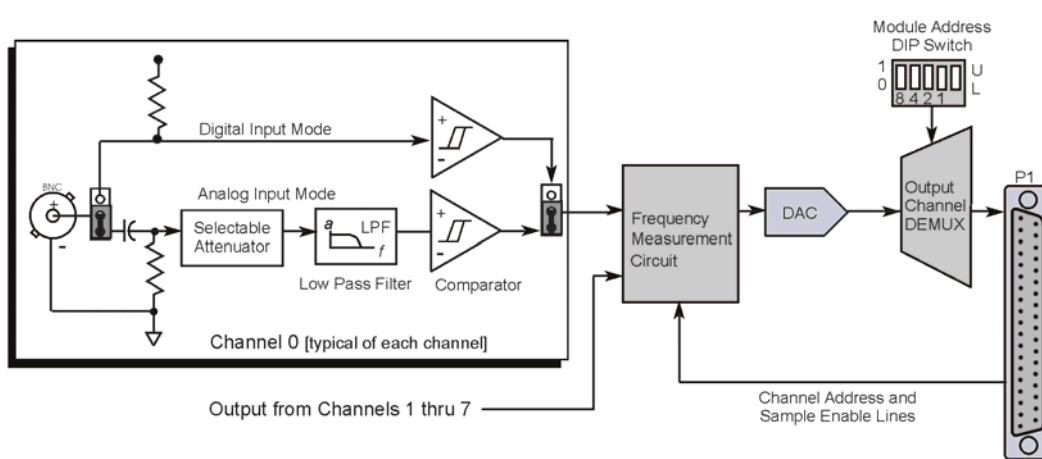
Module Address
DIP Switch

1
0
8 4 2 1
U
L

Digital Input Mode

BNC
+
-

Analog Input Mode

Selectable Attenuator

a
LPF
f

Low Pass Filter

+
-

Comparator

+
-

Frequency Measurement Circuit

DAC

Output Channel DEMUX

P1

Channel 0 [typical of each channel]

Output from Channels 1 thru 7

Channel Address and Sample Enable Lines